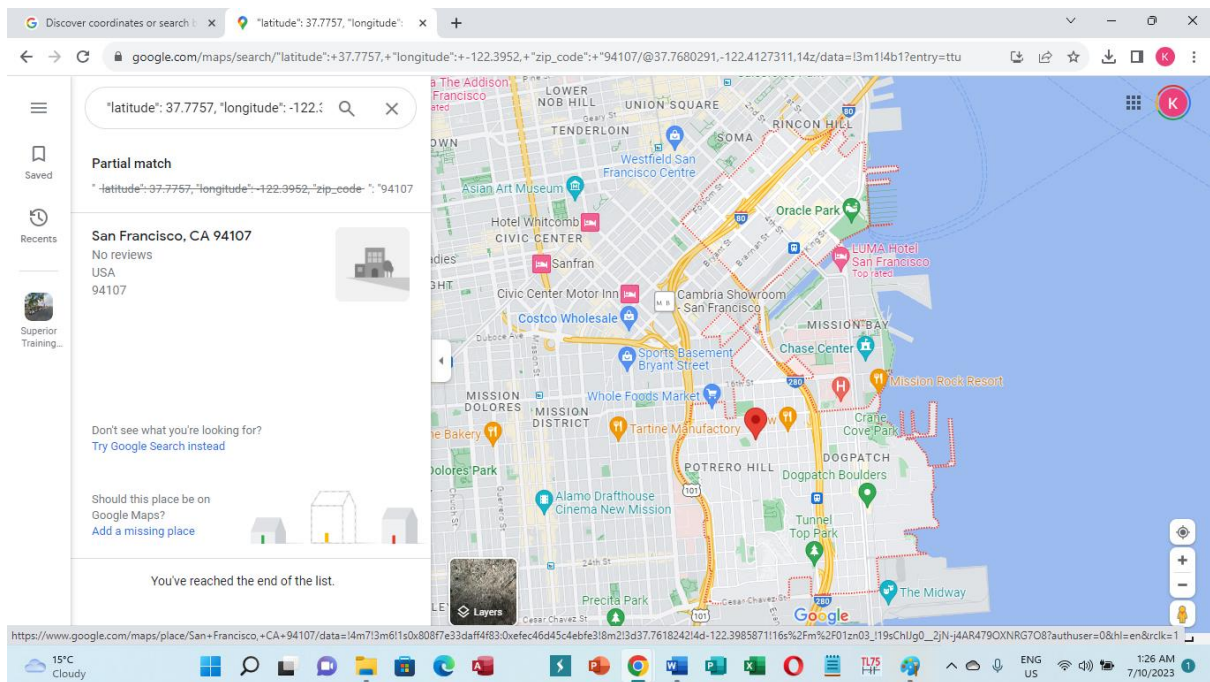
G Discover coordinates or search b ×
"latitude": 37.7757, "longitude": ×
+

google.com/maps/search/"latitude":+37.7757,+"longitude":+-122.3952,+"zip_code":+"94107/@37.7680291,-122.4127311,14z/data=!3m1!4b1?entry=ttu

"latitude": 37.7757, "longitude": -122.3

Saved

Recents

Superior Training...

Partial match

" ~~latitude": 37.7757, "longitude": -122.3952, "zip_code~~ ": "94107

San Francisco, CA 94107
No reviews
USA
94107

Don't see what you're looking for?
Try Google Search instead

Should this place be on Google Maps?
Add a missing place

You've reached the end of the list.

a The Addison
Francisco
LOWER NOB HILL
UNION SQUARE
TENDERLOIN
SOMA
RINCON HILL
Westfield San Francisco Centre
Asian Art Museum
Hotel Whitcomb
CIVIC CENTER
Oracle Park
LUMA Hotel San Francisco
Top rated
Sanfran
Civic Center Motor Inn
Cambria Showroom - San Francisco
Costco Wholesale
MISSION BAY
Chase Center
Sports Basement Bryant Street
Mission Rock Resort
MISSION DOLORES
MISSION DISTRICT
Whole Foods Market
Crane Cove Park
e Bakery
Tartine Manufactory
DOGPATCH
POTRERO HILL
Dogpatch Boulders
Dolores Park
Alamo Drafthouse Cinema New Mission
Tunnel Top Park
The Midway
Precita Park
Layers
Google
80
280
101

https://www.google.com/maps/place/San+Francisco,+CA+94107/data=!4m7!3m6!1s0x808f7e33daff4f83:0xefec46d45c4ebfe3!8m2!3d37.7618242!4d-122.3985871!16s%2Fm%2F01zn03_!19sChIJg0__2jN-j4AR479OXNRG7O8?authuser=0&hl=en&rclk=1

15°C
Cloudy
ENG
US
1:26 AM
7/10/2023